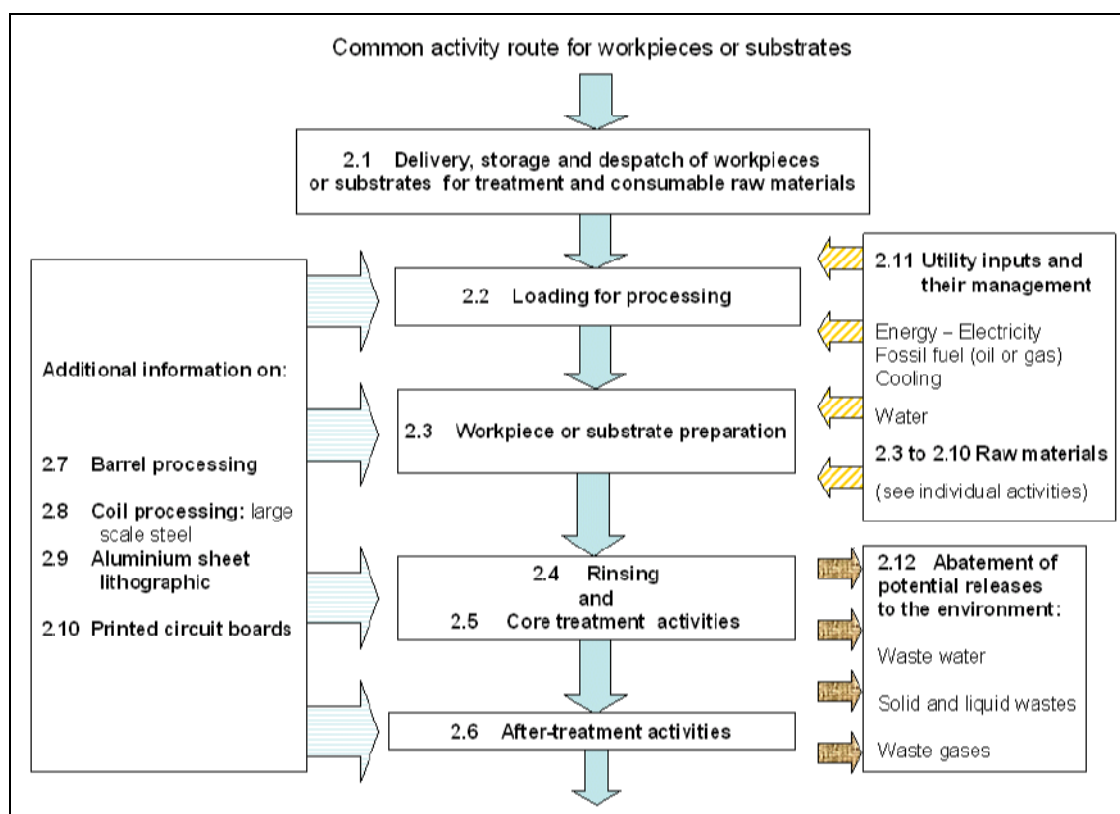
Common activity route for workpieces or substrates

2.1 Delivery, storage and despatch of workpieces or substrates for treatment and consumable raw materials

2.2 Loading for processing

2.3 Workpiece or substrate preparation

2.4 Rinsing
and
2.5 Core treatment activities

2.6 After-treatment activities

Additional information on:

2.7 Barrel processing

2.8 Coil processing: large scale steel

2.9 Aluminium sheet lithographic

2.10 Printed circuit boards

2.11 Utility inputs and their management

Energy – Electricity
Fossil fuel (oil or gas)
Cooling

Water

2.3 to 2.10 Raw materials

(see individual activities)

2.12 Abatement of potential releases to the environment:

Waste water

Solid and liquid wastes

Waste gases